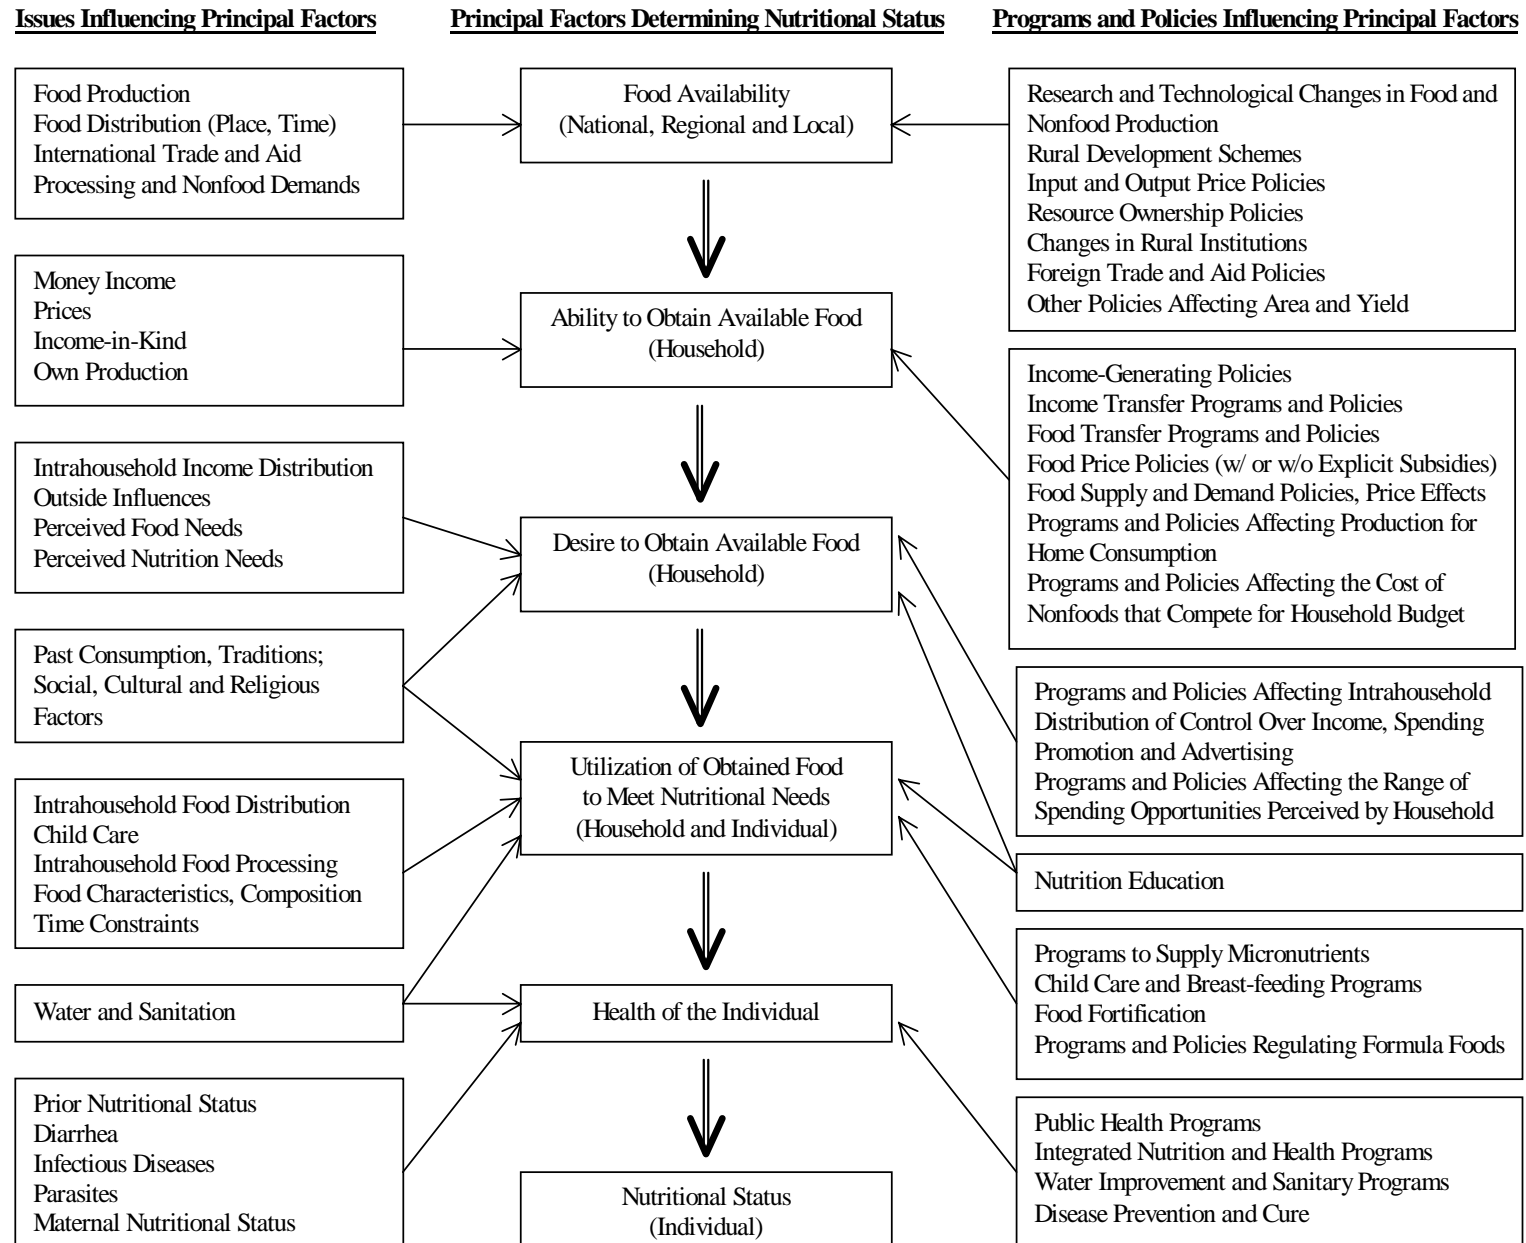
Issues Influencing Principal Factors

Principal Factors Determining Nutritional Status

Programs and Policies Influencing Principal Factors

Food Production
Food Distribution (Place, Time)
International Trade and Aid
Processing and Nonfood Demands

Food Availability
(National, Regional and Local)

Research and Technological Changes in Food and Nonfood Production
Rural Development Schemes
Input and Output Price Policies
Resource Ownership Policies
Changes in Rural Institutions
Foreign Trade and Aid Policies
Other Policies Affecting Area and Yield

Money Income
Prices
Income-in-Kind
Own Production

Ability to Obtain Available Food
(Household)

Income-Generating Policies
Income Transfer Programs and Policies
Food Transfer Programs and Policies
Food Price Policies (w/ or w/o Explicit Subsidies)
Food Supply and Demand Policies, Price Effects
Programs and Policies Affecting Production for Home Consumption
Programs and Policies Affecting the Cost of Nonfoods that Compete for Household Budget

Intrahousehold Income Distribution
Outside Influences
Perceived Food Needs
Perceived Nutrition Needs

Desire to Obtain Available Food
(Household)

Past Consumption, Traditions; Social, Cultural and Religious Factors

Programs and Policies Affecting Intrahousehold Distribution of Control Over Income, Spending
Promotion and Advertising
Programs and Policies Affecting the Range of Spending Opportunities Perceived by Household

Intrahousehold Food Distribution
Child Care
Intrahousehold Food Processing
Food Characteristics, Composition
Time Constraints

Utilization of Obtained Food to Meet Nutritional Needs
(Household and Individual)

Nutrition Education

Water and Sanitation

Health of the Individual

Programs to Supply Micronutrients
Child Care and Breast-feeding Programs
Food Fortification
Programs and Policies Regulating Formula Foods

Prior Nutritional Status
Diarrhea
Infectious Diseases
Parasites
Maternal Nutritional Status

Nutritional Status
(Individual)

Public Health Programs
Integrated Nutrition and Health Programs
Water Improvement and Sanitary Programs
Disease Prevention and Cure